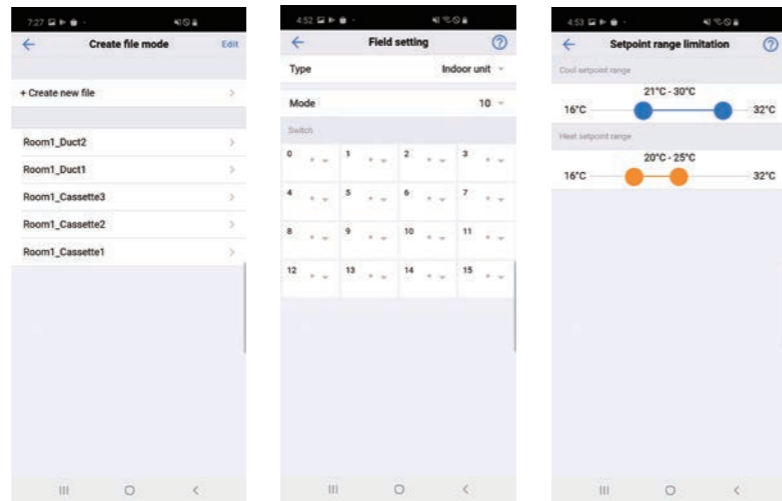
7:27

Create file mode

Edit

+ Create new file

Room1_Duct2

Room1_Duct1

Room1_Cassette3

Room1_Cassette2

Room1_Cassette1

4:52

Field setting

Type

Indoor unit

Mode

10

Switch

| 0 | 1 | 2 | 3 |
|---|---|---|---|
| 4 | 5 | 6 | 7 |
| 8 | 9 | 10 | 11 |
| 12 | 13 | 14 | 15 |

4:53

Setpoint range limitation

Cool setpoint range

21°C - 30°C

16°C

32°C

Heat setpoint range

20°C - 25°C

16°C

32°C